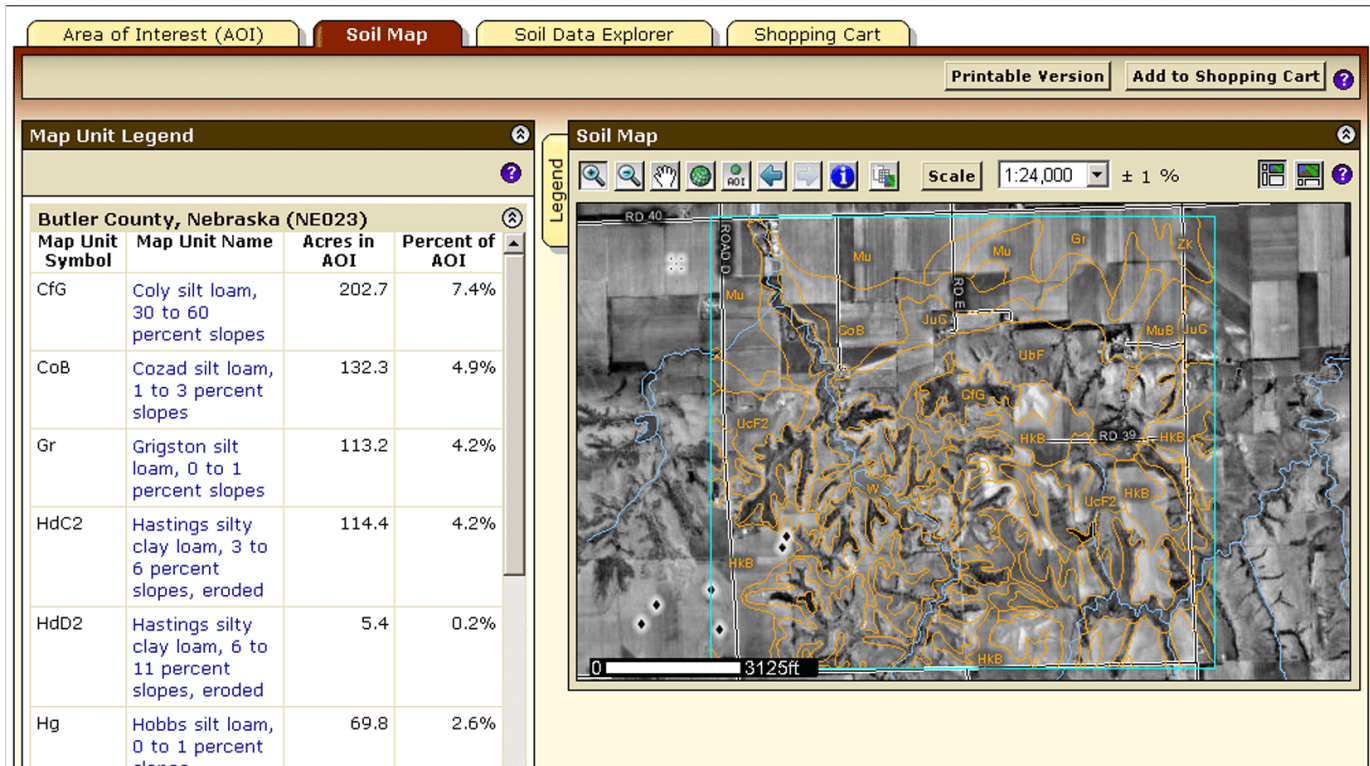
Area of Interest (AOI) | Soil Map | Soil Data Explorer | Shopping Cart

Printable Version | Add to Shopping Cart | ?

Map Unit Legend

?

Butler County, Nebraska (NE023)

| Map Unit Symbol | Map Unit Name | Acres in AOI | Percent of AOI |
|---|---|---|---|
| CfG | Coly silt loam, 30 to 60 percent slopes | 202.7 | 7.4% |
| CoB | Cozad silt loam, 1 to 3 percent slopes | 132.3 | 4.9% |
| Gr | Grigston silt loam, 0 to 1 percent slopes | 113.2 | 4.2% |
| HdC2 | Hastings silty clay loam, 3 to 6 percent slopes, eroded | 114.4 | 4.2% |
| HdD2 | Hastings silty clay loam, 6 to 11 percent slopes, eroded | 5.4 | 0.2% |
| Hg | Hobbs silt loam, 0 to 1 percent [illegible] | 69.8 | 2.6% |

Legend

Soil Map

AOI | Scale | 1:24,000 | ± 1 % | ?

RD 40 | ROAD D | RD E | RD 39 | Mu | Gr | Zk | Mu | Mu | CoB | JuG | MuB | JuG | UbF | CfG | UcF2 | HkB | HkB | W | UcF2 | HkB | HkB | HkB

0 | 3125ft